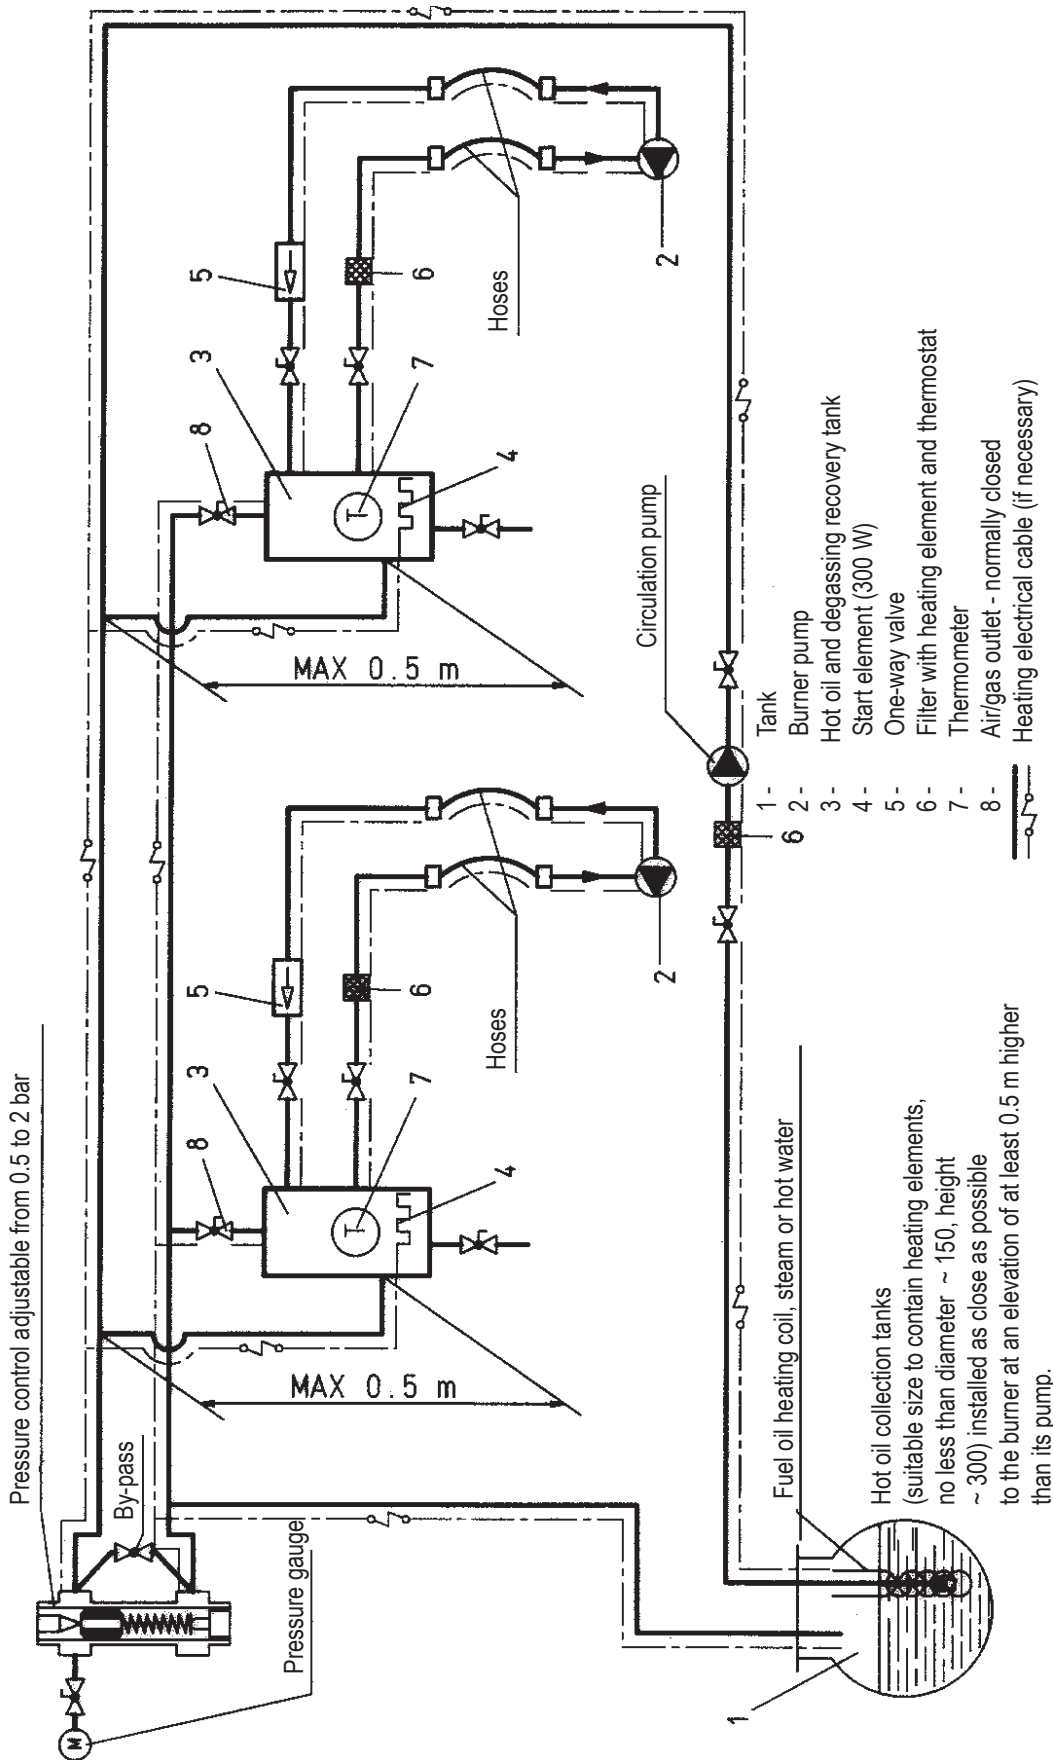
Pressure control adjustable from 0.5 to 2 bar

By-pass

Pressure gauge

M

1

Fuel oil heating coil, steam or hot water

Hot oil collection tanks (suitable size to contain heating elements, no less than diameter ~ 150, height ~ 300) installed as close as possible to the burner at an elevation of at least 0.5 m higher than its pump.

MAX 0.5 m

MAX 0.5 m

8

3

7

4

5

6

Hoses

2

8

3

7

4

5

6

Hoses

2

Circulation pump

6

1 - Tank
2 - Burner pump
3 - Hot oil and degassing recovery tank
4 - Start element (300 W)
5 - One-way valve
6 - Filter with heating element and thermostat
7 - Thermometer
8 - Air/gas outlet - normally closed
Heating electrical cable (if necessary)